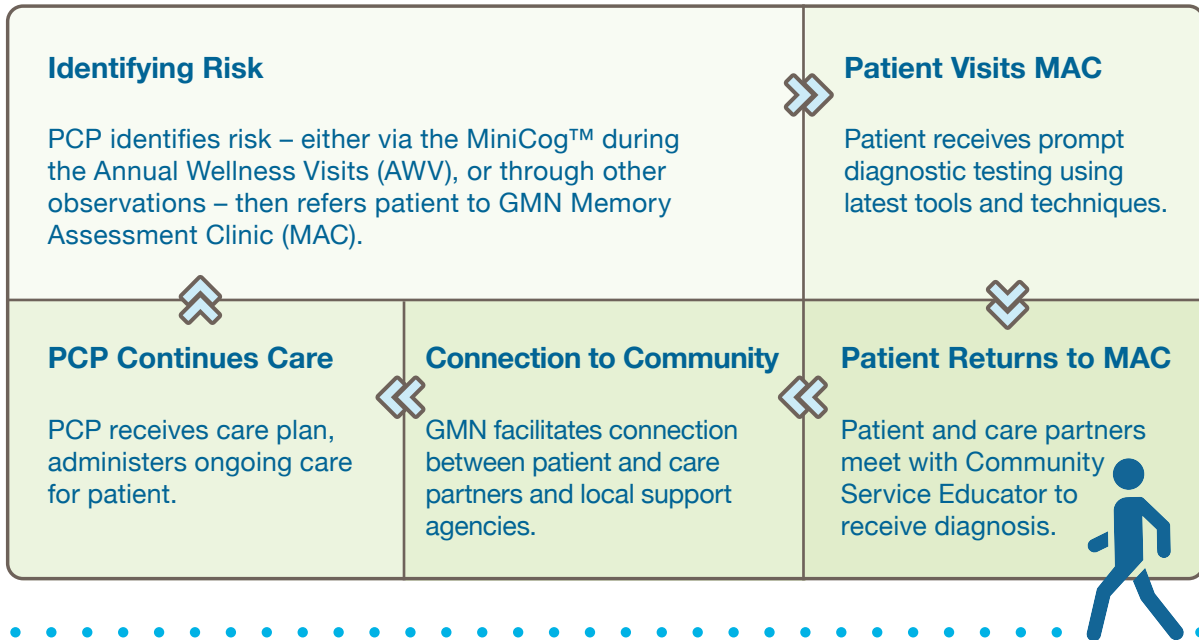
Identifying Risk

PCP identifies risk – either via the MiniCog™ during the Annual Wellness Visits (AWV), or through other observations – then refers patient to GMN Memory Assessment Clinic (MAC).

Patient Visits MAC

Patient receives prompt diagnostic testing using latest tools and techniques.

PCP Continues Care

PCP receives care plan, administers ongoing care for patient.

Connection to Community

GMN facilitates connection between patient and care partners and local support agencies.

Patient Returns to MAC

Patient and care partners meet with Community Service Educator to receive diagnosis.